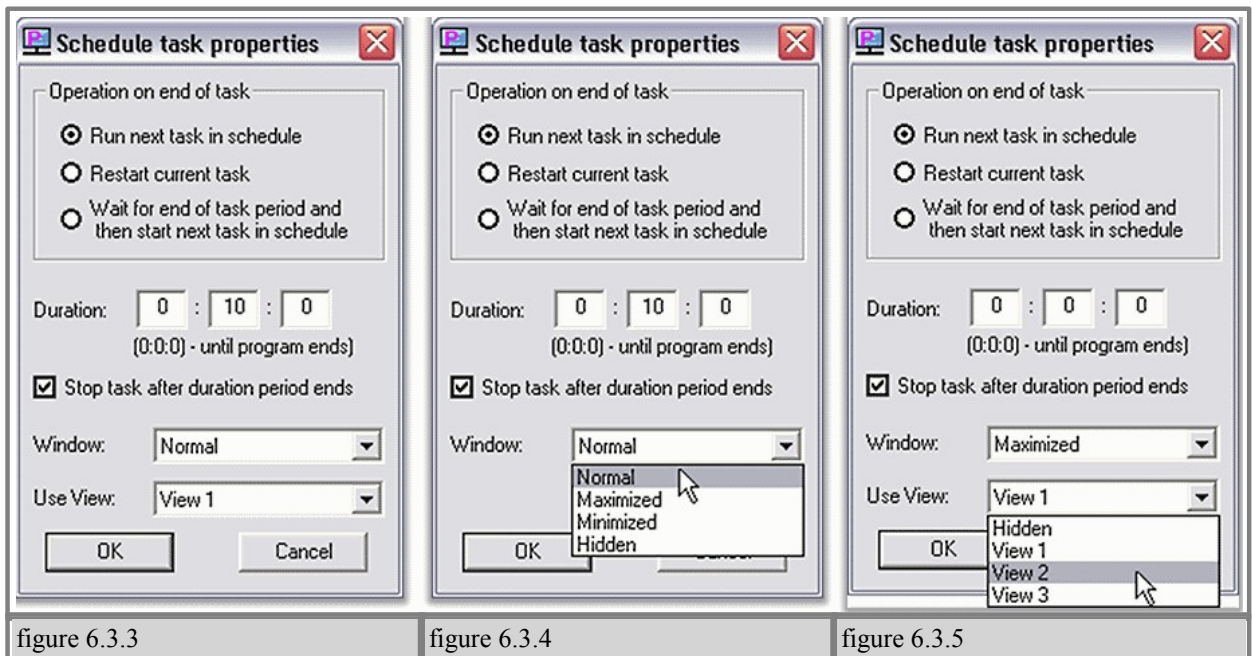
Schedule task properties

Operation on end of task

Run next task in schedule

Restart current task

Wait for end of task period and then start next task in schedule

Duration: 0 : 10 : 0

(0:0:0) - until program ends)

Stop task after duration period ends

Window: Normal

Use View: View 1

OK

Cancel

Schedule task properties

Operation on end of task

Run next task in schedule

Restart current task

Wait for end of task period and then start next task in schedule

Duration: 0 : 10 : 0

(0:0:0) - until program ends)

Stop task after duration period ends

Window: Normal

Normal
Maximized
Minimized
Hidden

OK

Schedule task properties

Operation on end of task

Run next task in schedule

Restart current task

Wait for end of task period and then start next task in schedule

Duration: 0 : 0 : 0

(0:0:0) - until program ends)

Stop task after duration period ends

Window: Maximized

Use View: View 1

Hidden
View 1
View 2
View 3

OK

| figure 6.3.3 | figure 6.3.4 | figure 6.3.5 |
|---|---|---|